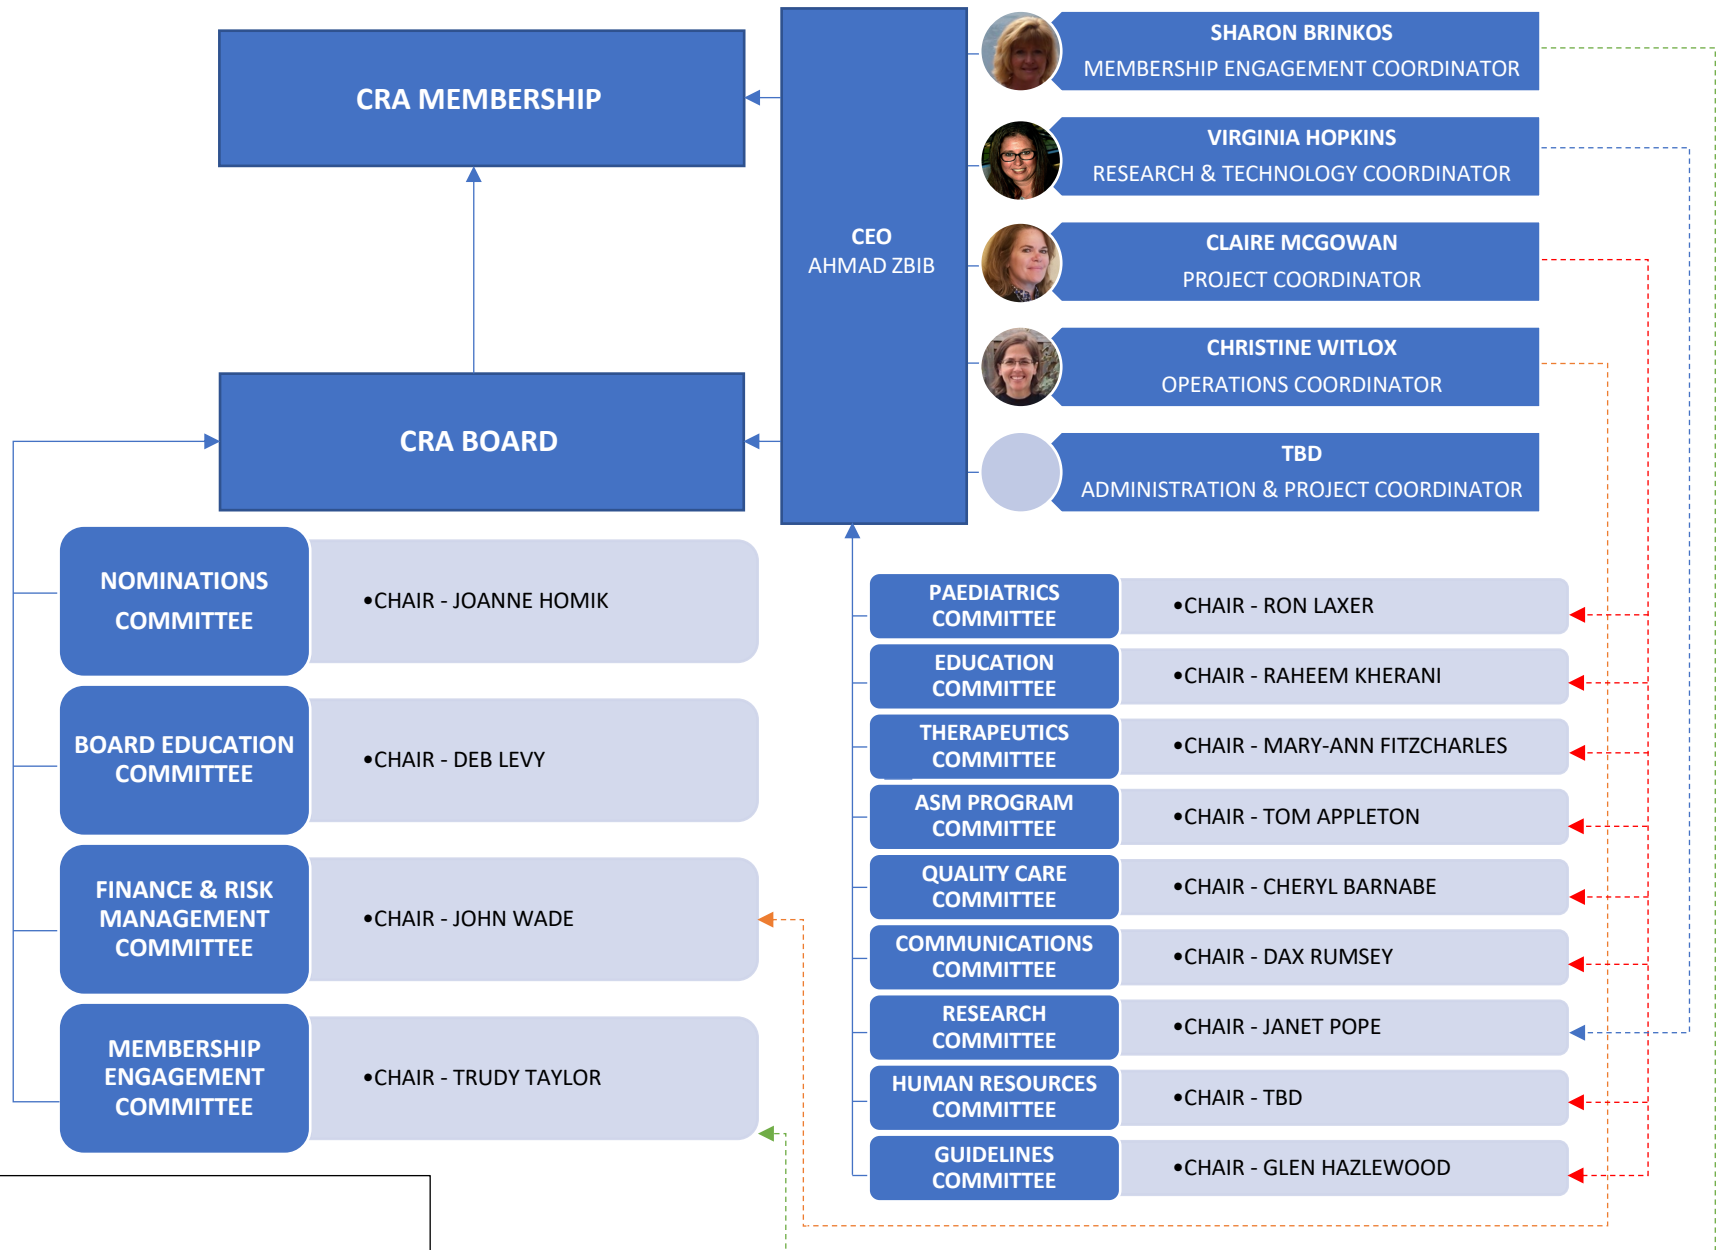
CRA MEMBERSHIP

CEO
AHMAD ZBIB

SHARON BRINKOS
MEMBERSHIP ENGAGEMENT COORDINATOR

VIRGINIA HOPKINS
RESEARCH & TECHNOLOGY COORDINATOR

CLAIRE MCGOWAN
PROJECT COORDINATOR

CHRISTINE WITLOX
OPERATIONS COORDINATOR

TBD
ADMINISTRATION & PROJECT COORDINATOR

CRA BOARD

NOMINATIONS COMMITTEE
•CHAIR - JOANNE HOMIK

BOARD EDUCATION COMMITTEE
•CHAIR - DEB LEVY

FINANCE & RISK MANAGEMENT COMMITTEE
•CHAIR - JOHN WADE

MEMBERSHIP ENGAGEMENT COMMITTEE
•CHAIR - TRUDY TAYLOR

PAEDIATRICS COMMITTEE
•CHAIR - RON LAXER

EDUCATION COMMITTEE
•CHAIR - RAHEEM KHERANI

THERAPEUTICS COMMITTEE
•CHAIR - MARY-ANN FITZCHARLES

ASM PROGRAM COMMITTEE
•CHAIR - TOM APPLETON

QUALITY CARE COMMITTEE
•CHAIR - CHERYL BARNABE

COMMUNICATIONS COMMITTEE
•CHAIR - DAX RUMSEY

RESEARCH COMMITTEE
•CHAIR - JANET POPE

HUMAN RESOURCES COMMITTEE
•CHAIR - TBD

GUIDELINES COMMITTEE
•CHAIR - GLEN HAZLEWOOD